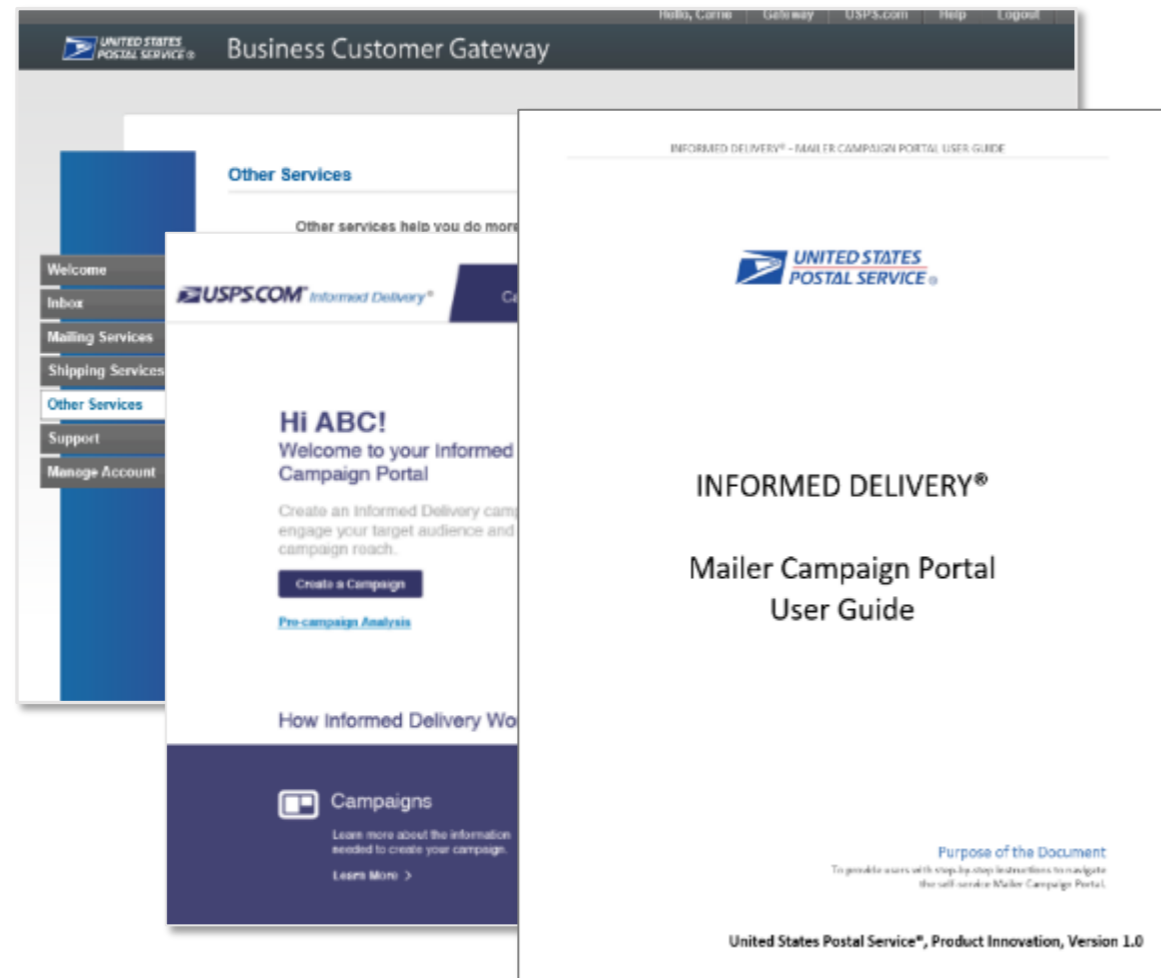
Hello, Carrie | Gateway | USPS.com | Help | Logout

UNITED STATES POSTAL SERVICE® Business Customer Gateway

Other Services

Other services help you do more

Welcome
Inbox
Mailing Services
Shipping Services
Other Services
Support
Manage Account

USPS.COM® Informed Delivery®

Ca

Hi ABC!
Welcome to your Informed Campaign Portal

Create an Informed Delivery camp engage your target audience and campaign reach.

Create a Campaign

Pre-campaign Analysis

How Informed Delivery Wo

Campaigns

Learn more about the information needed to create your campaign.

Learn More >

INFORMED DELIVERY® - MAILER CAMPAIGN PORTAL USER GUIDE

UNITED STATES POSTAL SERVICE®

INFORMED DELIVERY®

Mailer Campaign Portal
User Guide

Purpose of the Document
To provide users with step-by-step instructions to navigate the self-service Mailer Campaign Portal.

United States Postal Service®, Product Innovation, Version 1.0